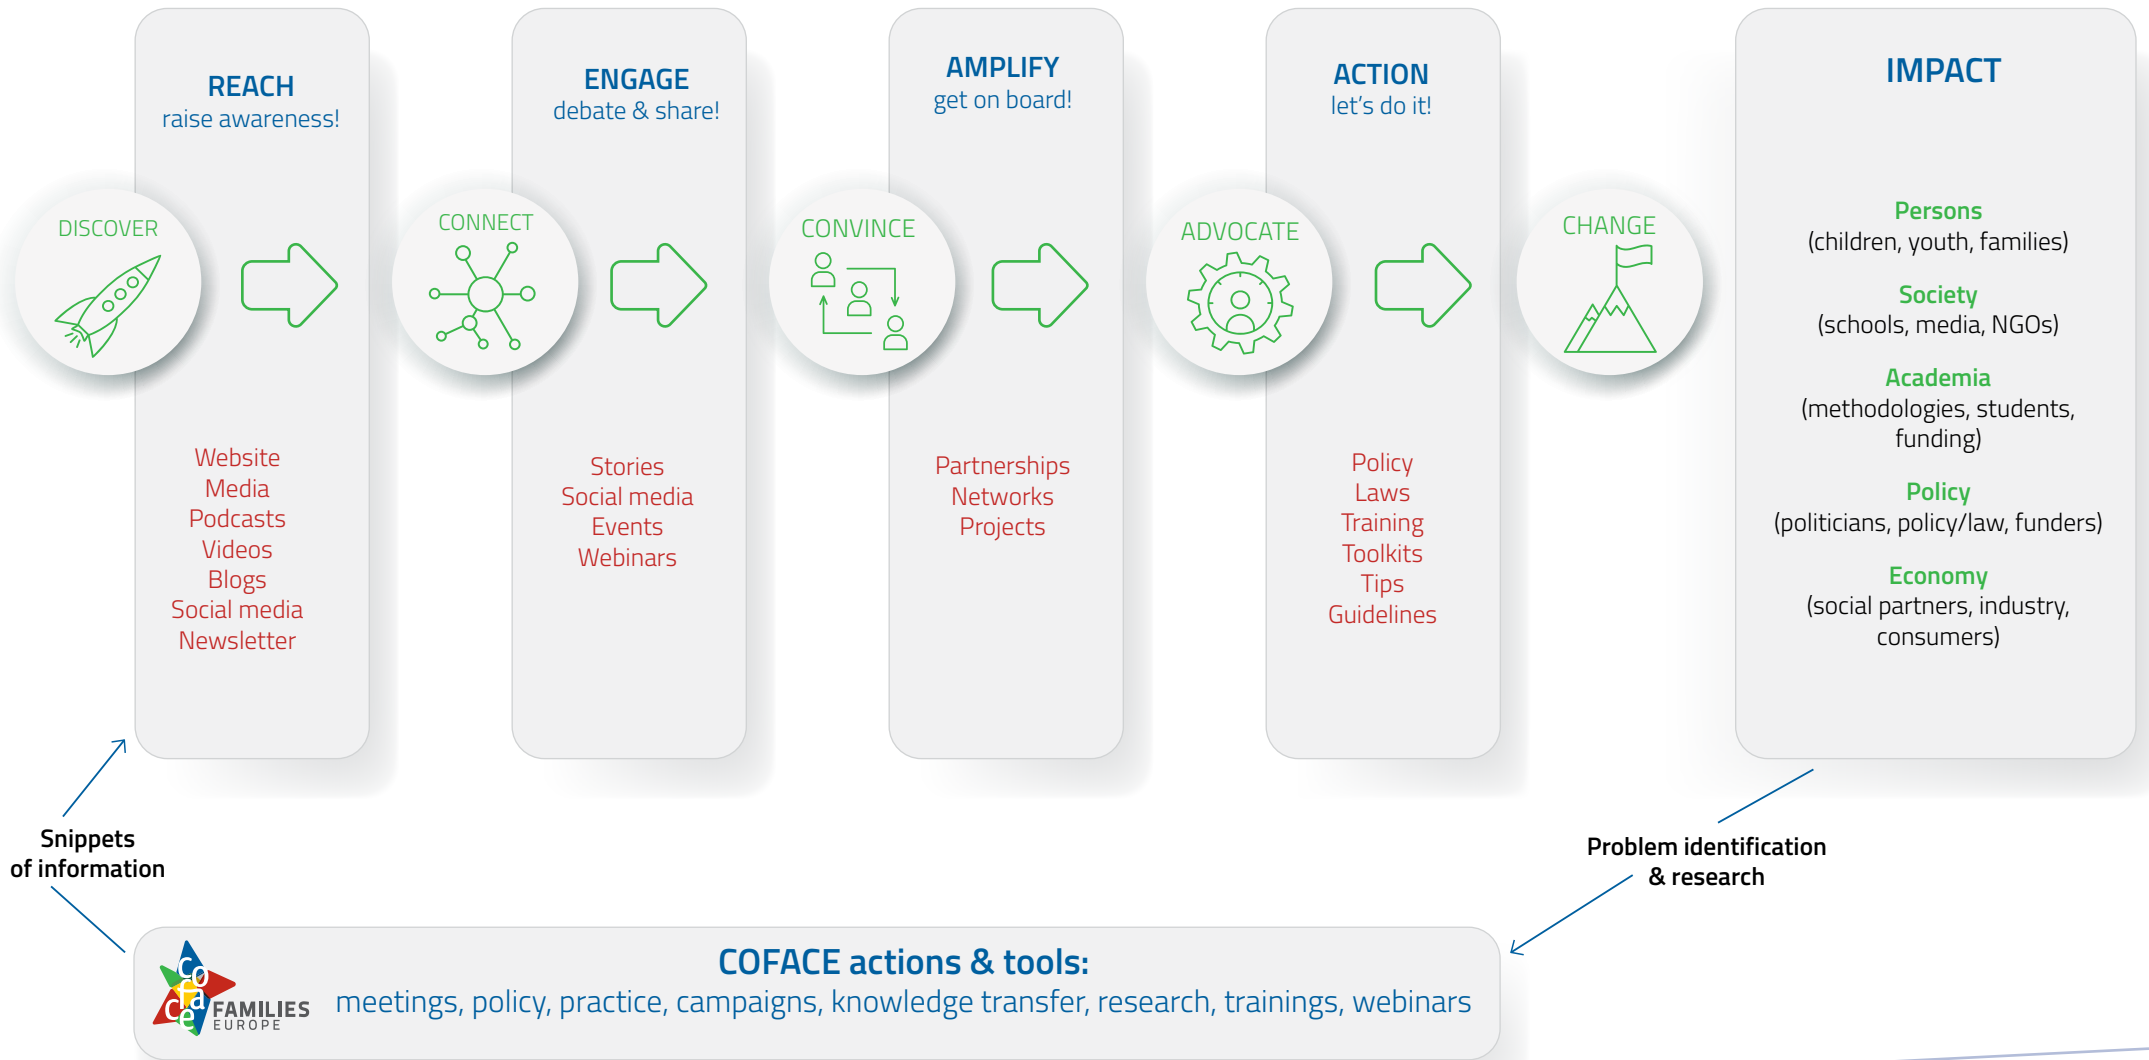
REACH
raise awareness!

DISCOVER

Website
Media
Podcasts
Videos
Blogs
Social media
Newsletter

ENGAGE
debate & share!

CONNECT

Stories
Social media
Events
Webinars

AMPLIFY
get on board!

CONVINCE

Partnerships
Networks
Projects

ACTION
let's do it!

ADVOCATE

Policy
Laws
Training
Toolkits
Tips
Guidelines

CHANGE

IMPACT

Persons
(children, youth, families)

Society
(schools, media, NGOs)

Academia
(methodologies, students, funding)

Policy
(politicians, policy/law, funders)

Economy
(social partners, industry, consumers)

Snippets of information

Problem identification & research

COFACE actions & tools:
meetings, policy, practice, campaigns, knowledge transfer, research, trainings, webinars

coface FAMILIES EUROPE